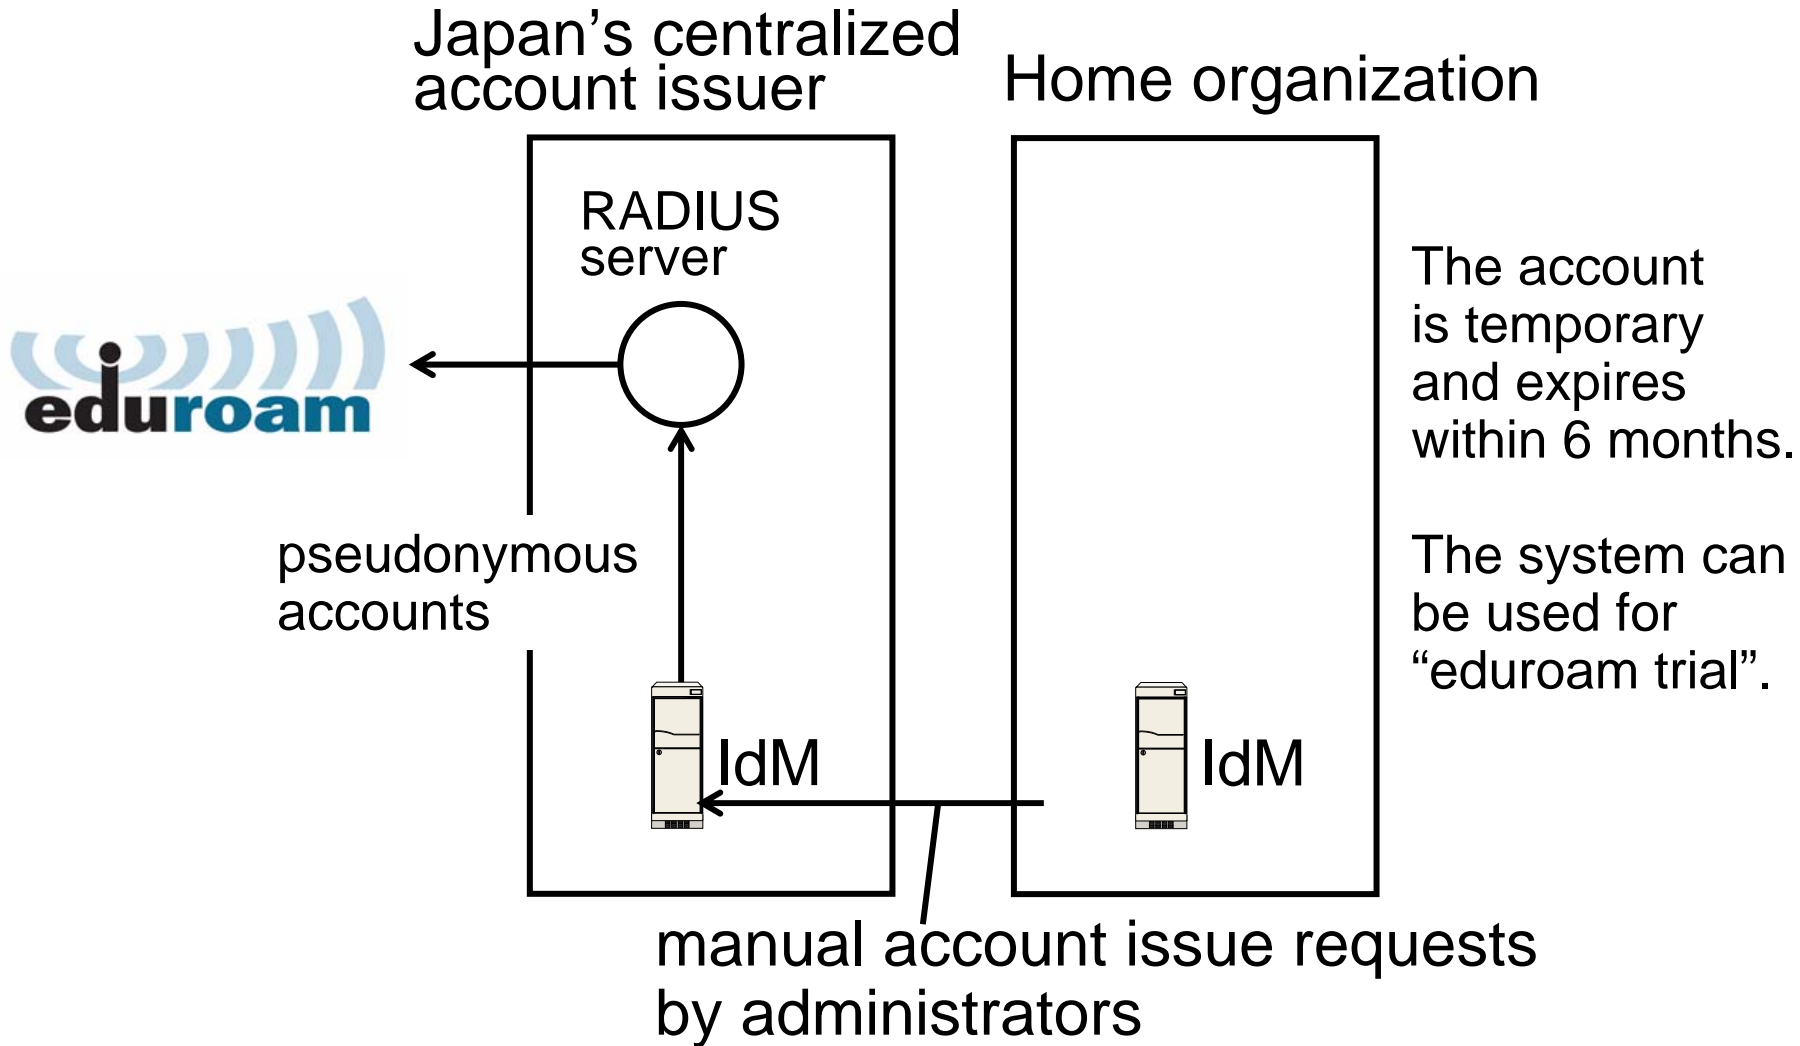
Japan’s centralized account issuer

Home organization

RADIUS server

eduroam

pseudonymous accounts

IdM

IdM

The account is temporary and expires within 6 months.

The system can be used for “eduroam trial”.

manual account issue requests by administrators